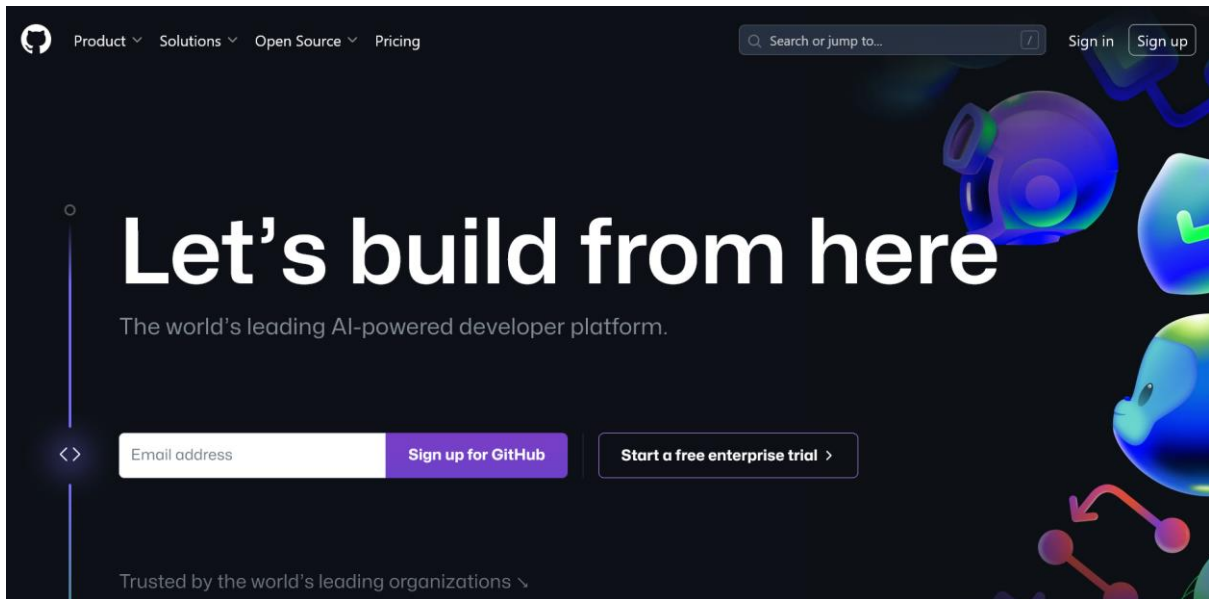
Product Solutions Open Source Pricing

Search or jump to... /

Sign in Sign up

Let’s build from here

The world’s leading AI-powered developer platform.

Email address

Sign up for GitHub

Start a free enterprise trial >

Trusted by the world’s leading organizations ↘